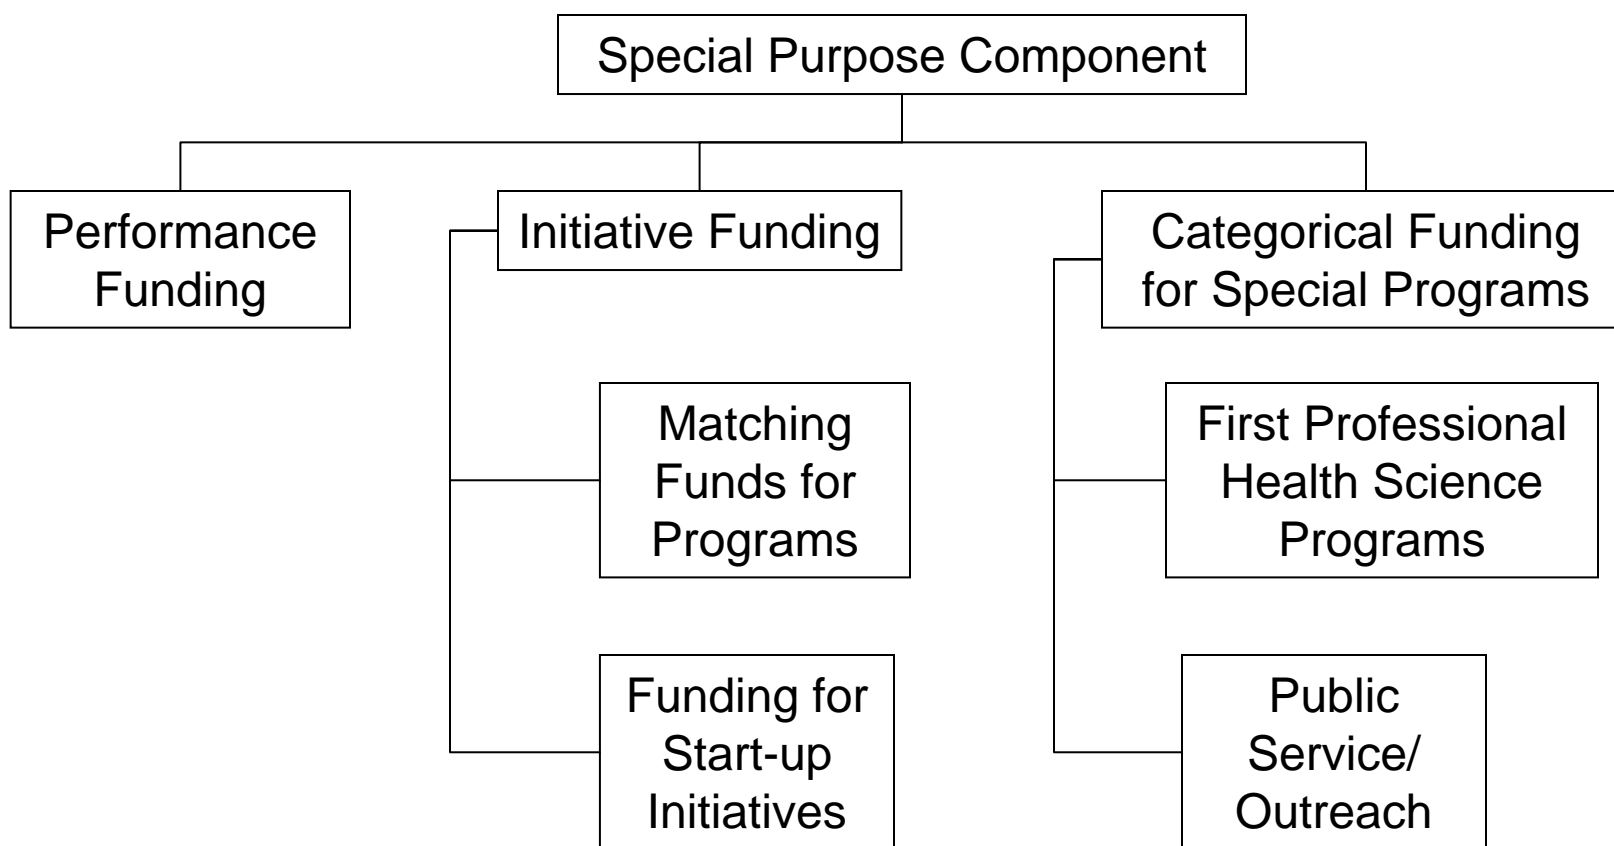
Special Purpose Component

Performance Funding

Initiative Funding

Categorical Funding for Special Programs

Matching Funds for Programs

First Professional Health Science Programs

Funding for Start-up Initiatives

Public Service/ Outreach